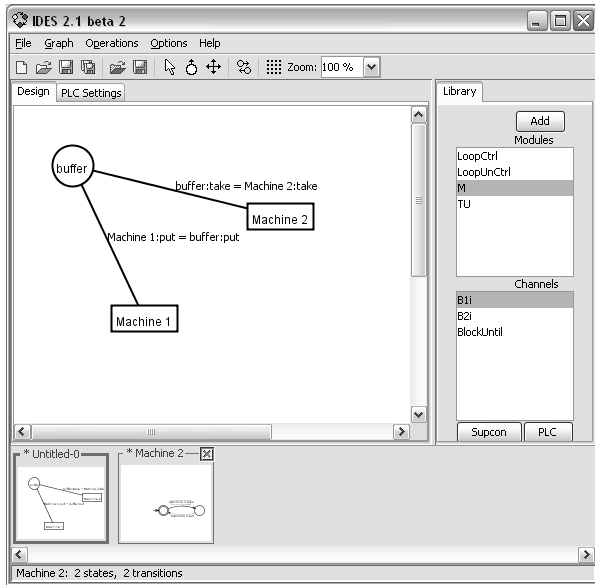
IDES 2.1 beta 2

File Graph Operations Options Help

Zoom: 100 %

Design PLC Settings

buffer

buffer:take = Machine 2:take

Machine 2

Machine 1:put = buffer:put

Machine 1

Library

Add

Modules

LoopCtrl
LoopUnCtrl
M
TU

Channels

B1i
B2i
BlockUntil

Supcon PLC

* Untitled-0

* Machine 2

Machine 2: 2 states, 2 transitions